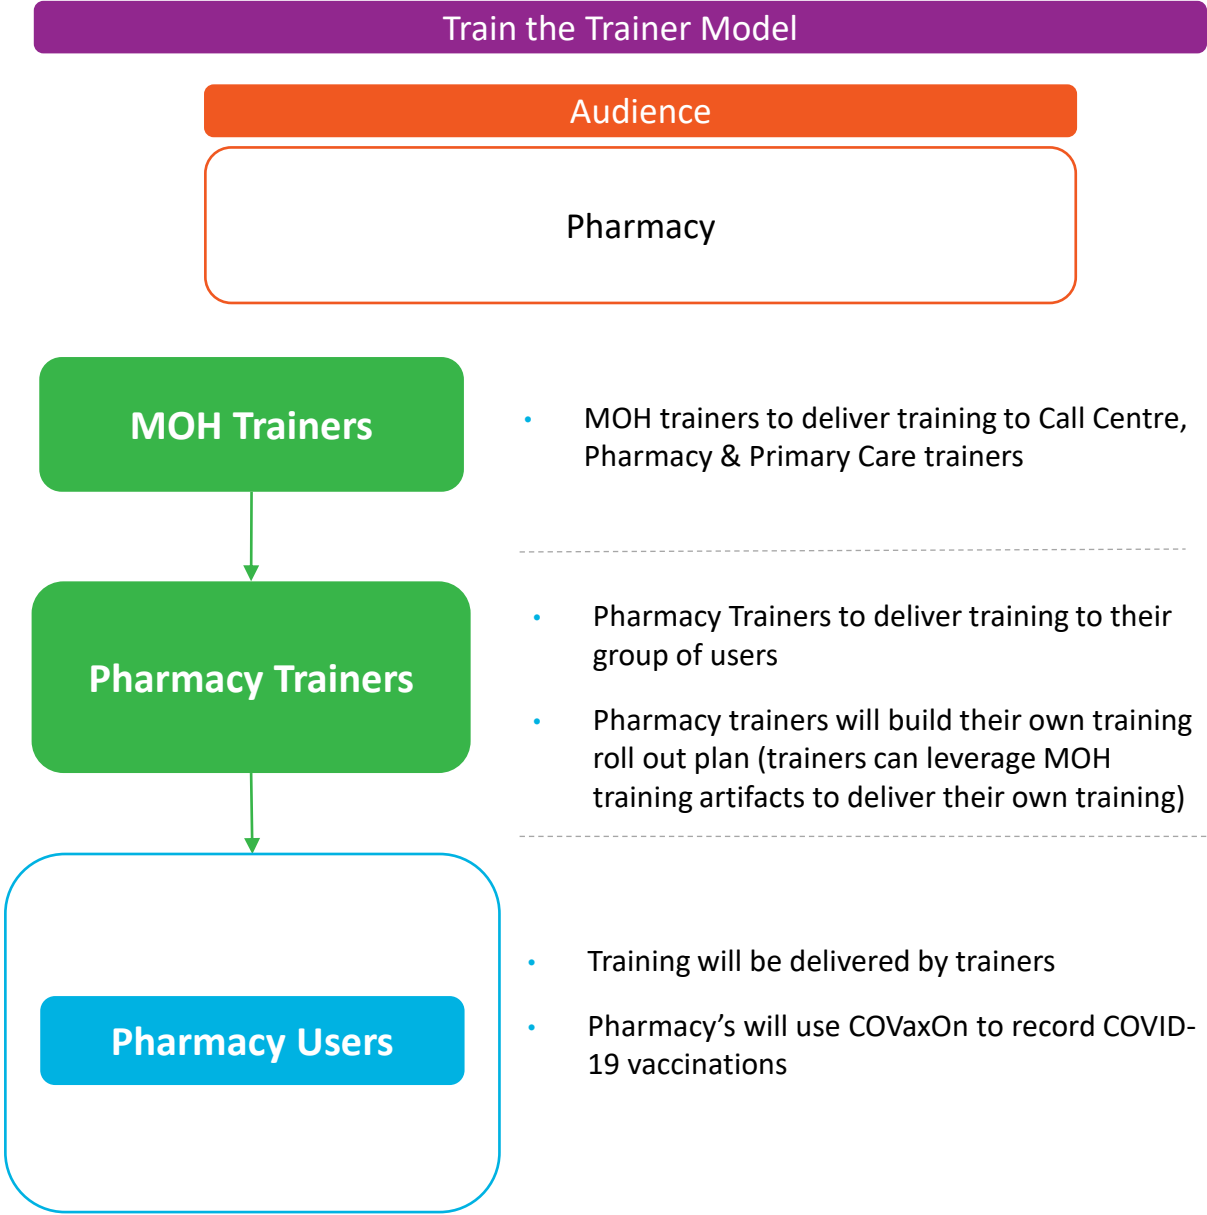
Train the Trainer Model

Audience

Pharmacy

MOH Trainers

• MOH trainers to deliver training to Call Centre, Pharmacy & Primary Care trainers

Pharmacy Trainers

• Pharmacy Trainers to deliver training to their group of users

• Pharmacy trainers will build their own training roll out plan (trainers can leverage MOH training artifacts to deliver their own training)

Pharmacy Users

• Training will be delivered by trainers

• Pharmacy's will use COVaxOn to record COVID-19 vaccinations